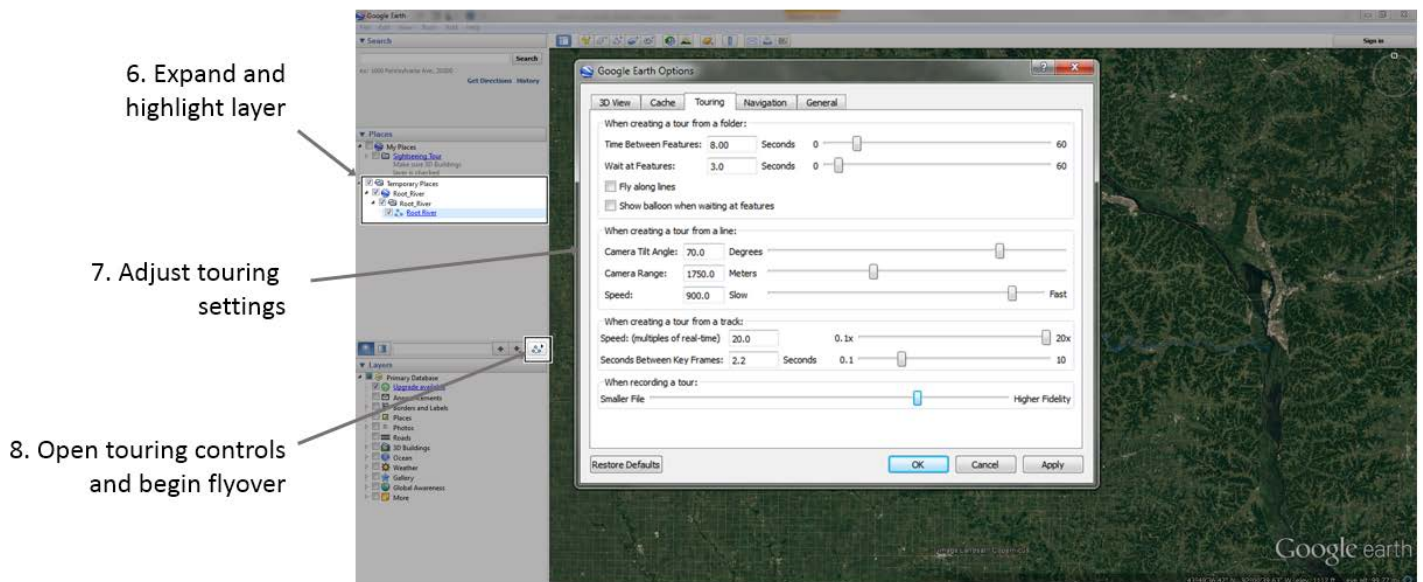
6. Expand and highlight layer

7. Adjust touring settings

8. Open touring controls and begin flyover

Google Earth

Search

Search

Get Directions History

Places

My Places

Sightseeing Tour

Make sure 3D Buildings layer is checked

Temporary Places

Root_River

Root_River

Root River

Layers

Primary Database

Upgrade available

Announcements

Borders and Labels

Places

Photos

Roads

3D Buildings

Ocean

Weather

Gallery

Global Awareness

More

Sign in

Google Earth Options

3D View | Cache | Touring | Navigation | General

When creating a tour from a folder:

Time Between Features: 8.00 Seconds 0 60

Wait at Features: 3.0 Seconds 0 60

Fly along lines

Show balloon when waiting at features

When creating a tour from a line:

Camera Tilt Angle: 70.0 Degrees

Camera Range: 1750.0 Meters

Speed: 900.0 Slow Fast

When creating a tour from a track:

Speed: (multiples of real-time) 20.0 0.1x 20x

Seconds Between Key Frames: 2.2 Seconds 0.1 10

When recording a tour:

Smaller File Higher Fidelity

Restore Defaults

OK Cancel Apply

Image Landsat / Copernicus

Google earth